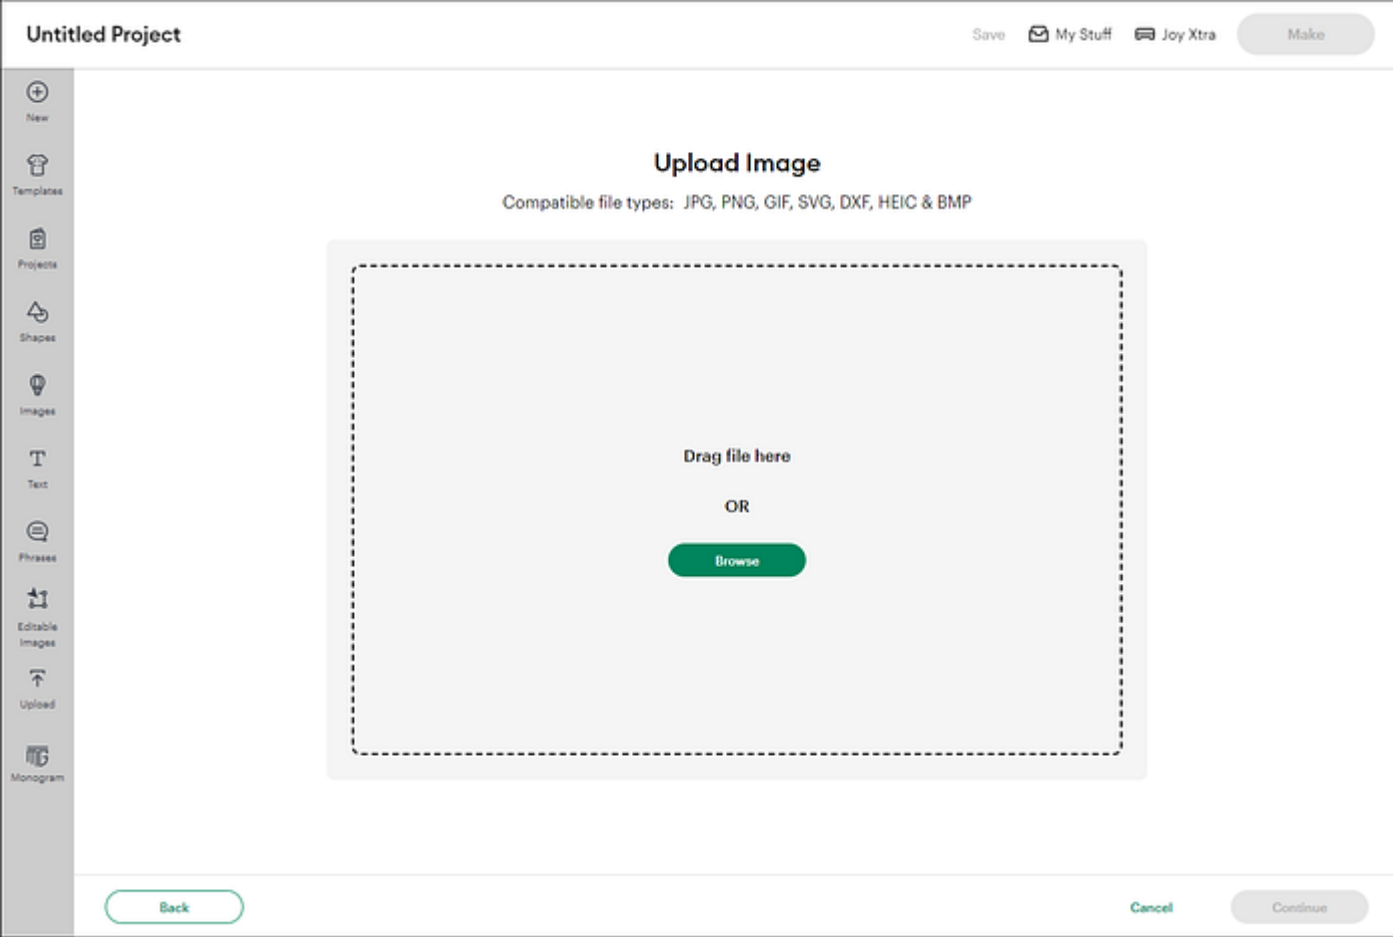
Untitled Project

Save My Stuff Joy Xtra Make

New

Templates

Projects

Shapes

Images

Text

Phrases

Editable Images

Upload

Monogram

Upload Image

Compatible file types: JPG, PNG, GIF, SVG, DXF, HEIC & BMP

Drag file here

OR

Browse

Back

Cancel

Continue